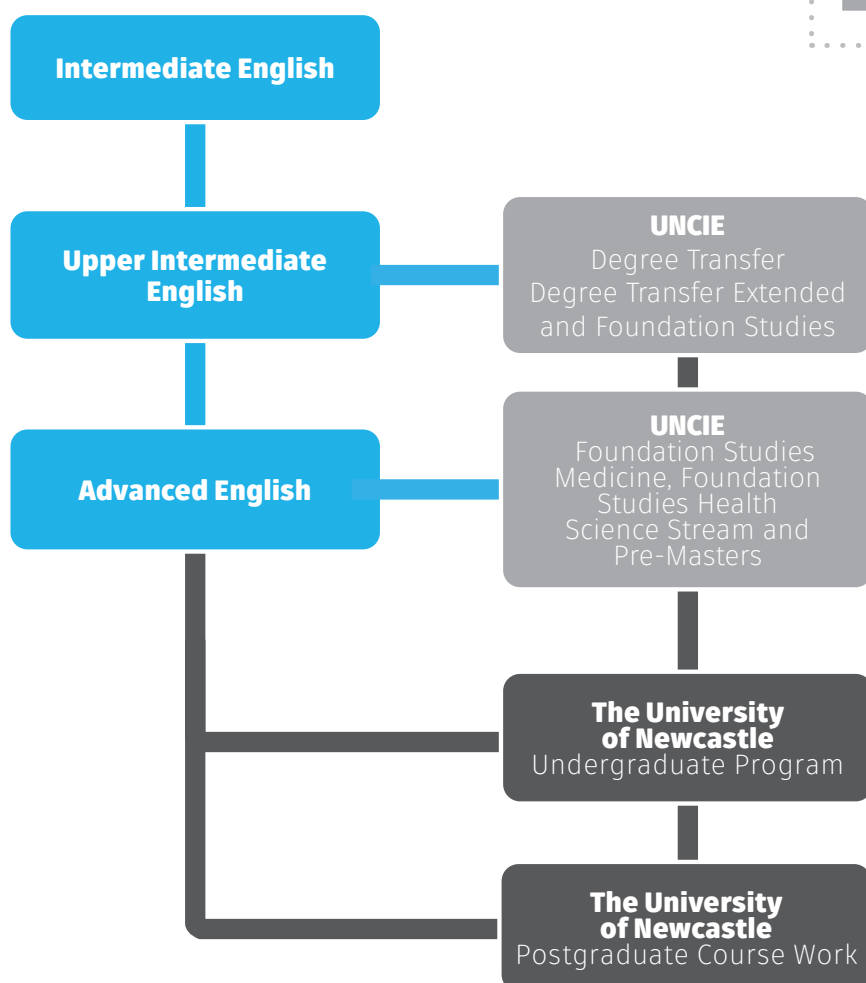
Intermediate English

Upper Intermediate English

UNCIE
Degree Transfer
Degree Transfer Extended and Foundation Studies

Advanced English

UNCIE
Foundation Studies Medicine, Foundation Studies Health Science Stream and Pre-Masters

The University of Newcastle
Undergraduate Program

The University of Newcastle
Postgraduate Course Work